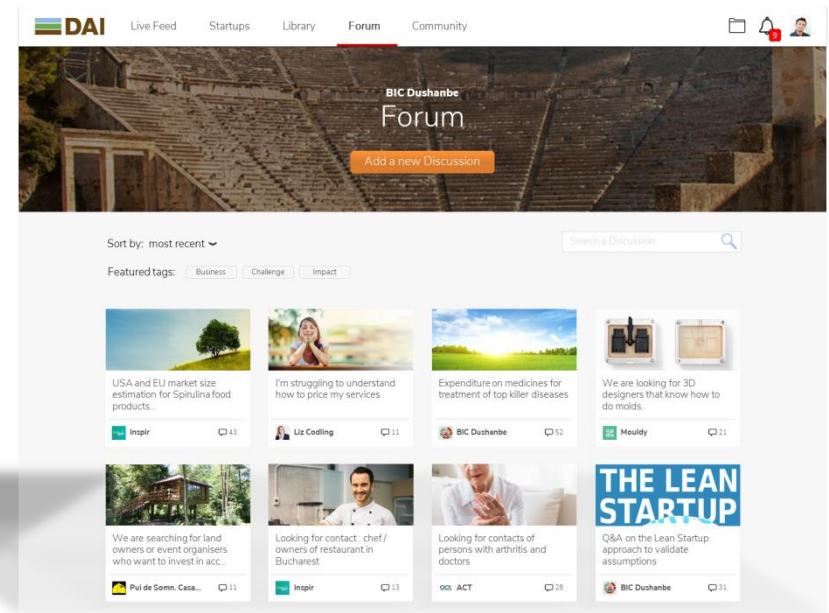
DAI Live Feed Startups Library Forum Community

9

BIC Dushanbe
Forum
Add a new Discussion

Sort by: most recent

Search a Discussion

Featured tags: Business Challenge Impact

USA and EU market size estimation for Spirulina food products...
Inspir 43

I'm struggling to understand how to price my services
Liz Codling 11

Expenditure on medicines for treatment of top killer diseases
BIC Dushanbe 52

We are looking for 3D designers that know how to do molds.
Mouldy 21

We are searching for land owners or event organisers who want to invest in acc...
Pui de Somn. Casa... 11

Looking for contact : chef / owners of restaurant in Bucharest
Inspir 13

Looking for contacts of persons with arthritis and doctors
ACT 28

THE LEAN STARTUP
Q&A on the Lean Startup approach to validate assumptions
BIC Dushanbe 31